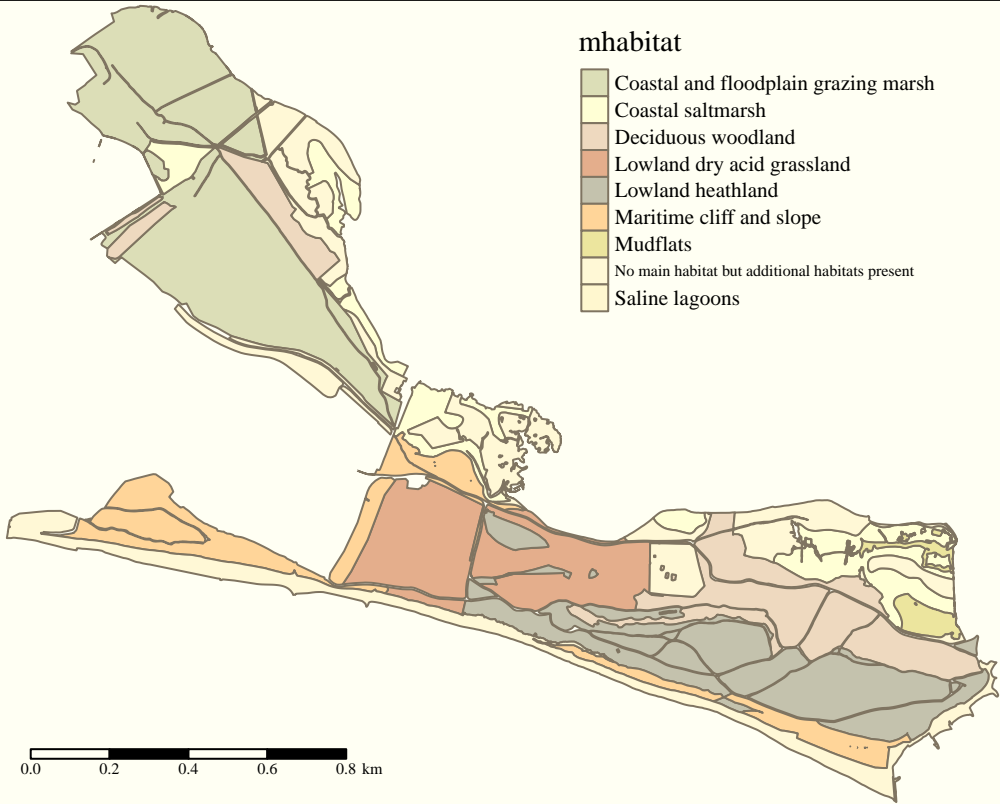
mhabitat

Coastal and floodplain grazing marsh
Coastal saltmarsh
Deciduous woodland
Lowland dry acid grassland
Lowland heathland
Maritime cliff and slope
Mudflats
No main habitat but additional habitats present
Saline lagoons

0.0 0.2 0.4 0.6 0.8 km